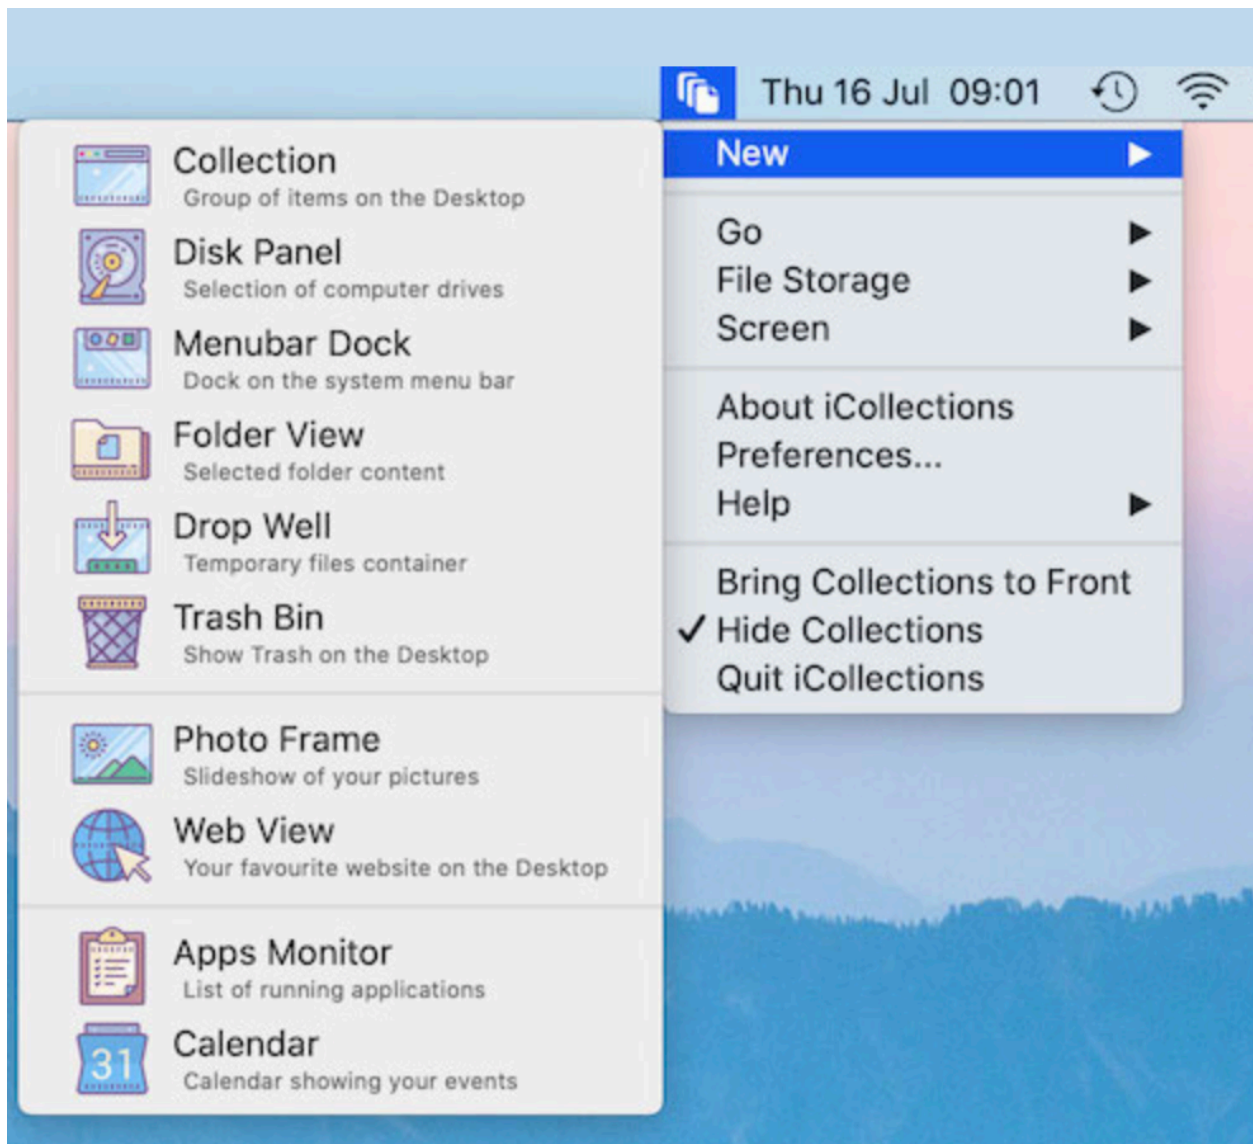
Thu 16 Jul 09:01

New ▶

Go ▶
File Storage ▶
Screen ▶

About iCollections
Preferences...
Help ▶

Bring Collections to Front
✓ Hide Collections
Quit iCollections

Collection
Group of items on the Desktop

Disk Panel
Selection of computer drives

Menubar Dock
Dock on the system menu bar

Folder View
Selected folder content

Drop Well
Temporary files container

Trash Bin
Show Trash on the Desktop

Photo Frame
Slideshow of your pictures

Web View
Your favourite website on the Desktop

Apps Monitor
List of running applications

31
Calendar
Calendar showing your events